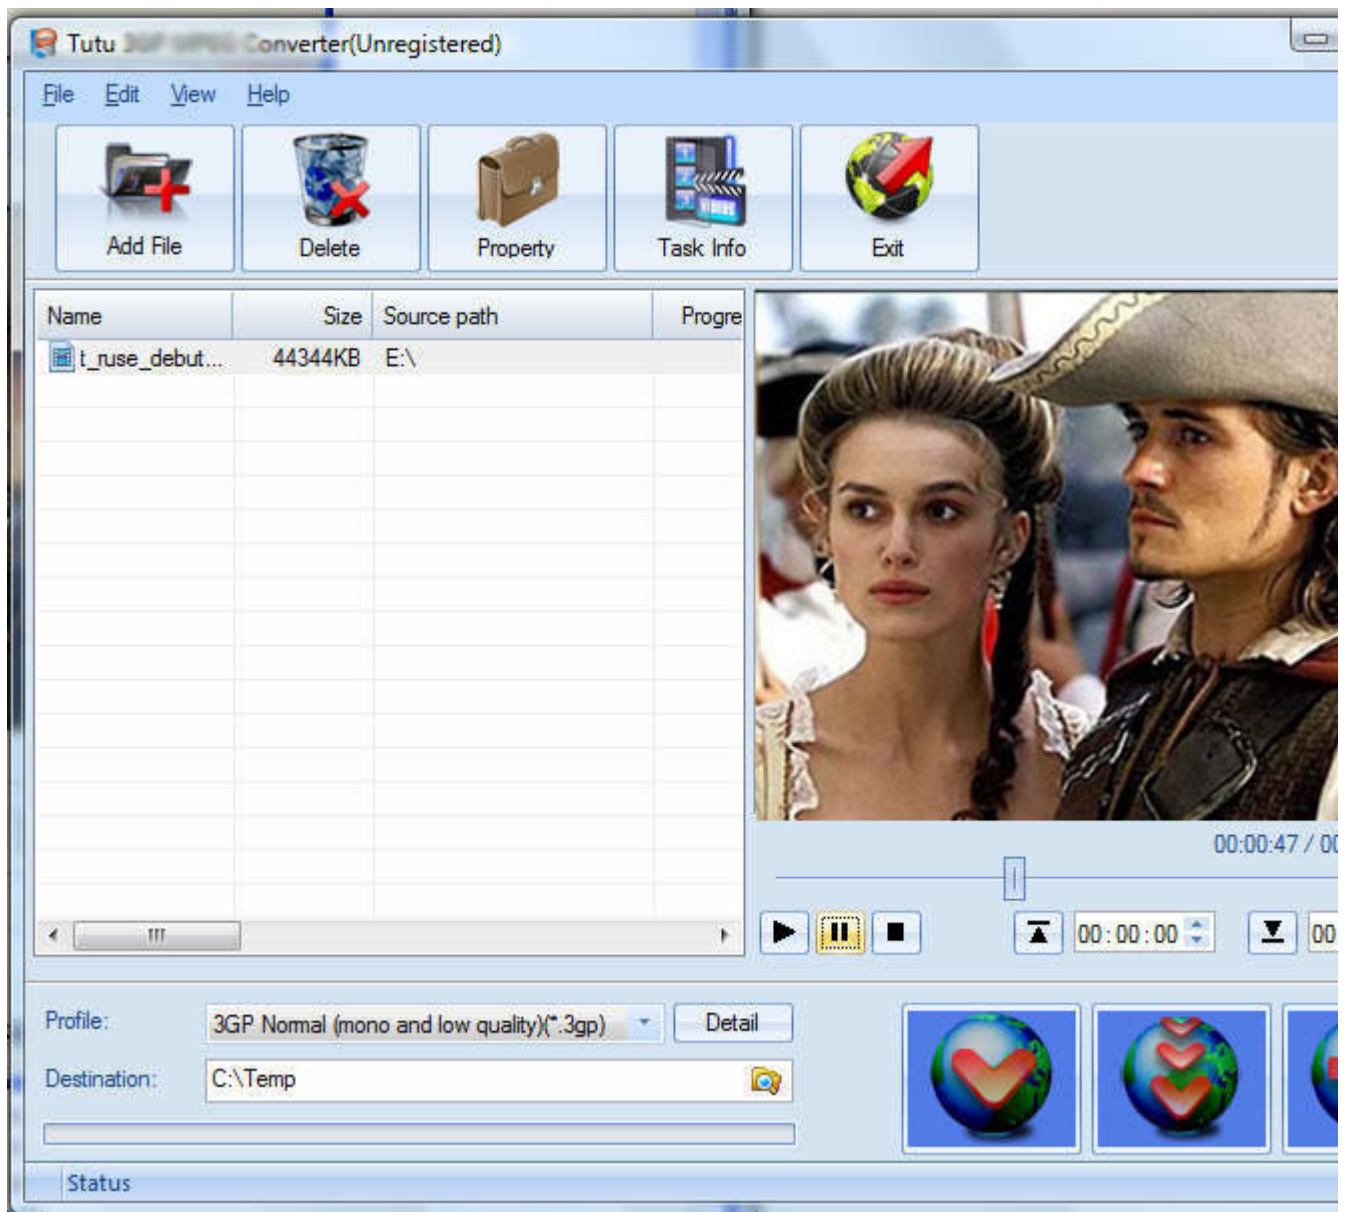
Tutu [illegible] Converter(Unregistered)

File Edit View Help

Add File
Delete
Property
Task Info
Exit

| Name | Size | Source path | Progre |
|---|---|---|---|
| t_ruse_debut... | 44344KB | E:\ | |

00:00:47 / 00

00 : 00 : 00

00

Profile: 3GP Normal (mono and low quality)(*.3gp) Detail

Destination: C:\Temp

Status